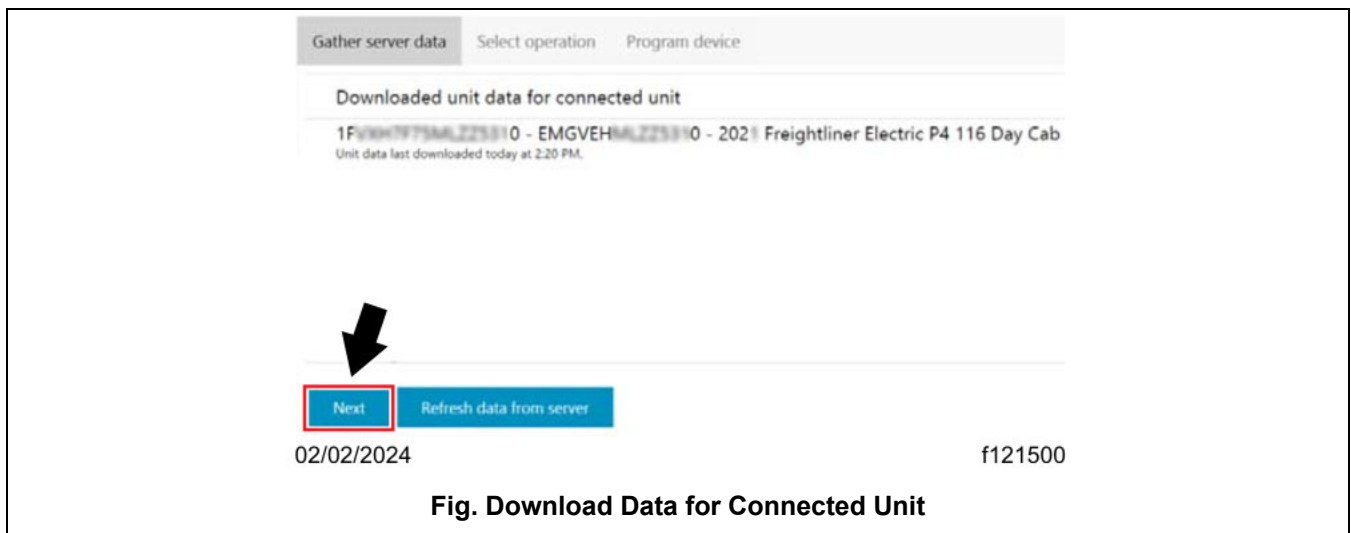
Gather server data Select operation Program device

Downloaded unit data for connected unit

1F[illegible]0 - EMGVEH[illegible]0 - 202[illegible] Freightliner Electric P4 116 Day Cab
Unit data last downloaded today at 2:20 PM.

Next Refresh data from server

02/02/2024 f121500

Fig. Download Data for Connected Unit